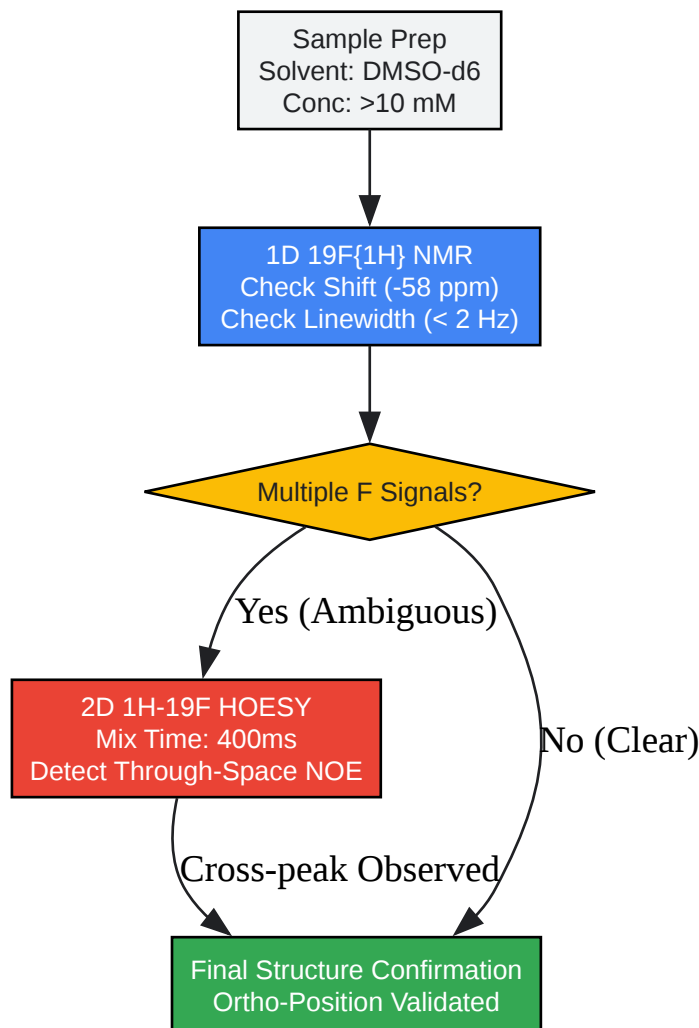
Sample Prep
Solvent: DMSO-d6
Conc: >10 mM

1D 19F{1H} NMR
Check Shift (-58 ppm)
Check Linewidth (< 2 Hz)

Multiple F Signals?

Yes (Ambiguous)

No (Clear)

2D 1H-19F HOESY
Mix Time: 400ms
Detect Through-Space NOE

Cross-peak Observed

Final Structure Confirmation
Ortho-Position Validated